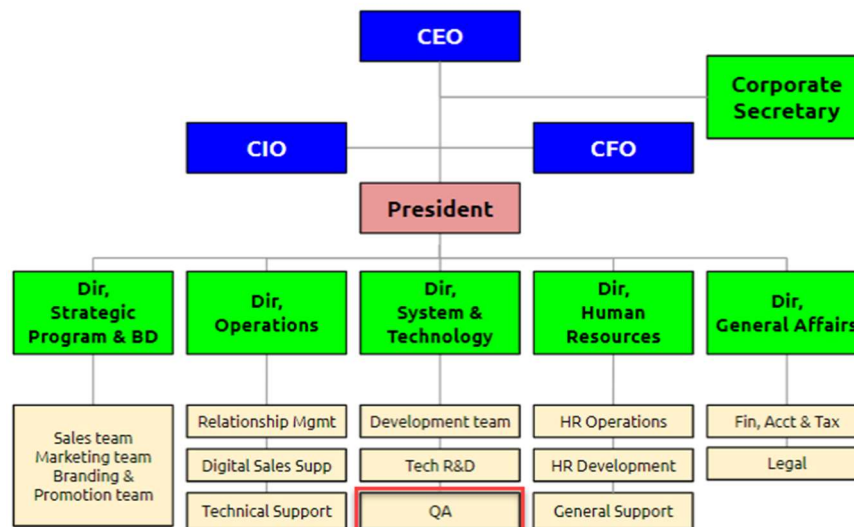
CEO

Corporate Secretary

CIO

CFO

President

Dir, Strategic Program & BD

Dir, Operations

Dir, System & Technology

Dir, Human Resources

Dir, General Affairs

Sales team
Marketing team
Branding & Promotion team

Relationship Mgmt

Digital Sales Supp

Technical Support

Development team

Tech R&D

QA

HR Operations

HR Development

General Support

Fin, Acct & Tax

Legal